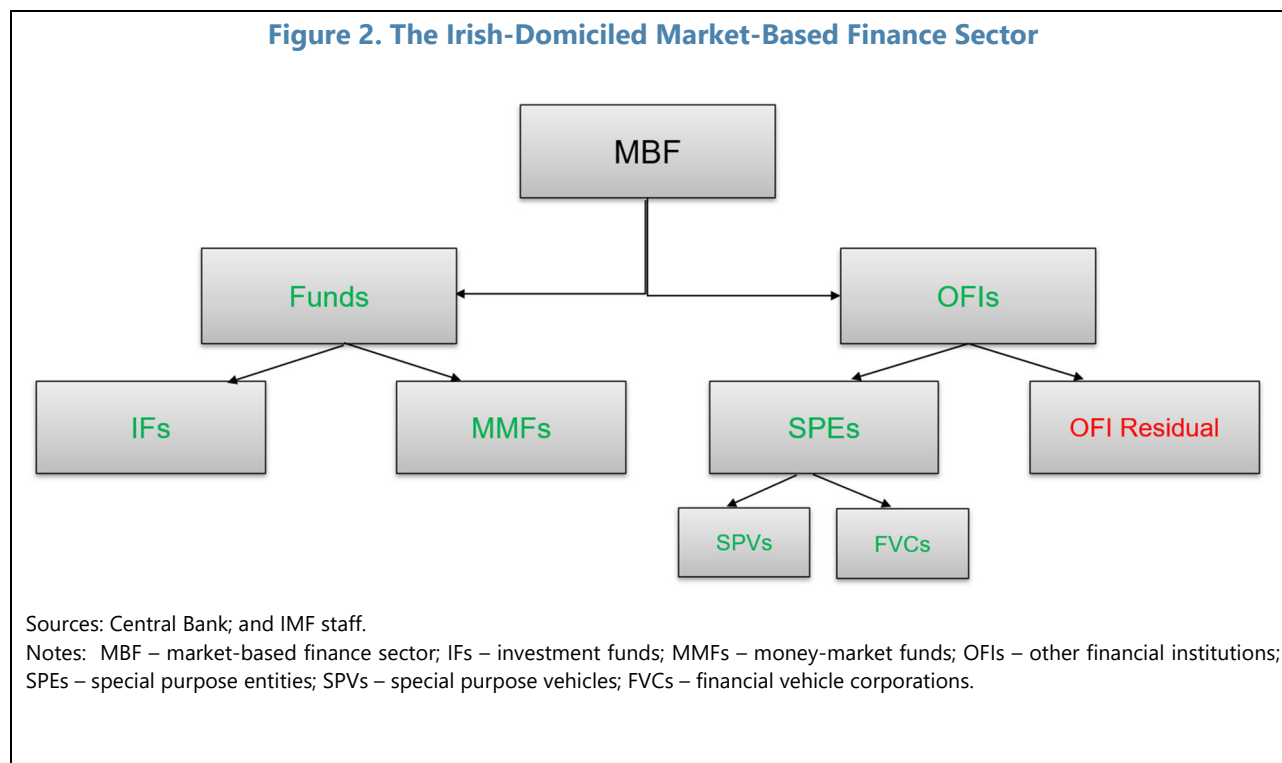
Figure 2. The Irish-Domiciled Market-Based Finance Sector

MBF

Funds

OFIs

IFs

MMFs

SPEs

OFI Residual

SPVs

FVCs

Sources: Central Bank; and IMF staff.

Notes: MBF – market-based finance sector; IFs – investment funds; MMFs – money-market funds; OFIs – other financial institutions; SPEs – special purpose entities; SPVs – special purpose vehicles; FVCs – financial vehicle corporations.